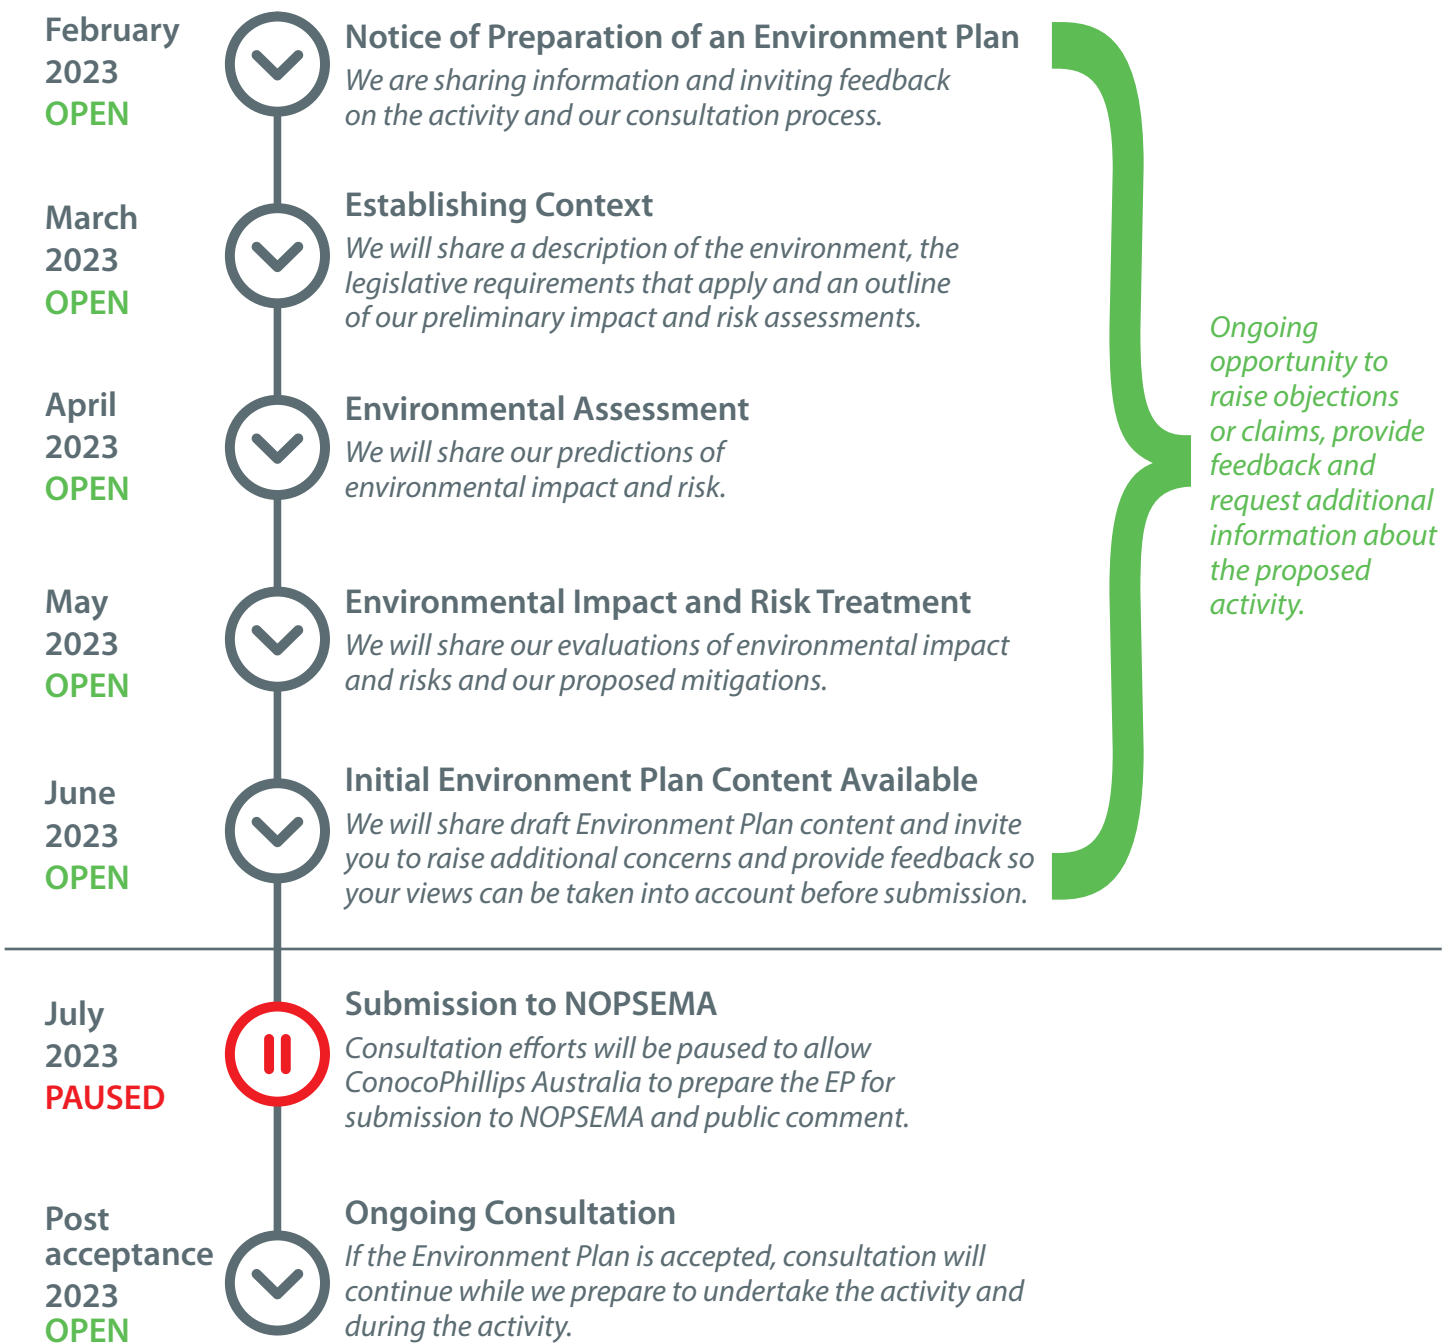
February
2023
OPEN

Notice of Preparation of an Environment Plan
We are sharing information and inviting feedback on the activity and our consultation process.

March
2023
OPEN

Establishing Context
We will share a description of the environment, the legislative requirements that apply and an outline of our preliminary impact and risk assessments.

April
2023
OPEN

Environmental Assessment
We will share our predictions of environmental impact and risk.

May
2023
OPEN

Environmental Impact and Risk Treatment
We will share our evaluations of environmental impact and risks and our proposed mitigations.

June
2023
OPEN

Initial Environment Plan Content Available
We will share draft Environment Plan content and invite you to raise additional concerns and provide feedback so your views can be taken into account before submission.

Ongoing opportunity to raise objections or claims, provide feedback and request additional information about the proposed activity.

July
2023
PAUSED

Submission to NOPSEMA
Consultation efforts will be paused to allow ConocoPhillips Australia to prepare the EP for submission to NOPSEMA and public comment.

Post acceptance
2023
OPEN

Ongoing Consultation
If the Environment Plan is accepted, consultation will continue while we prepare to undertake the activity and during the activity.